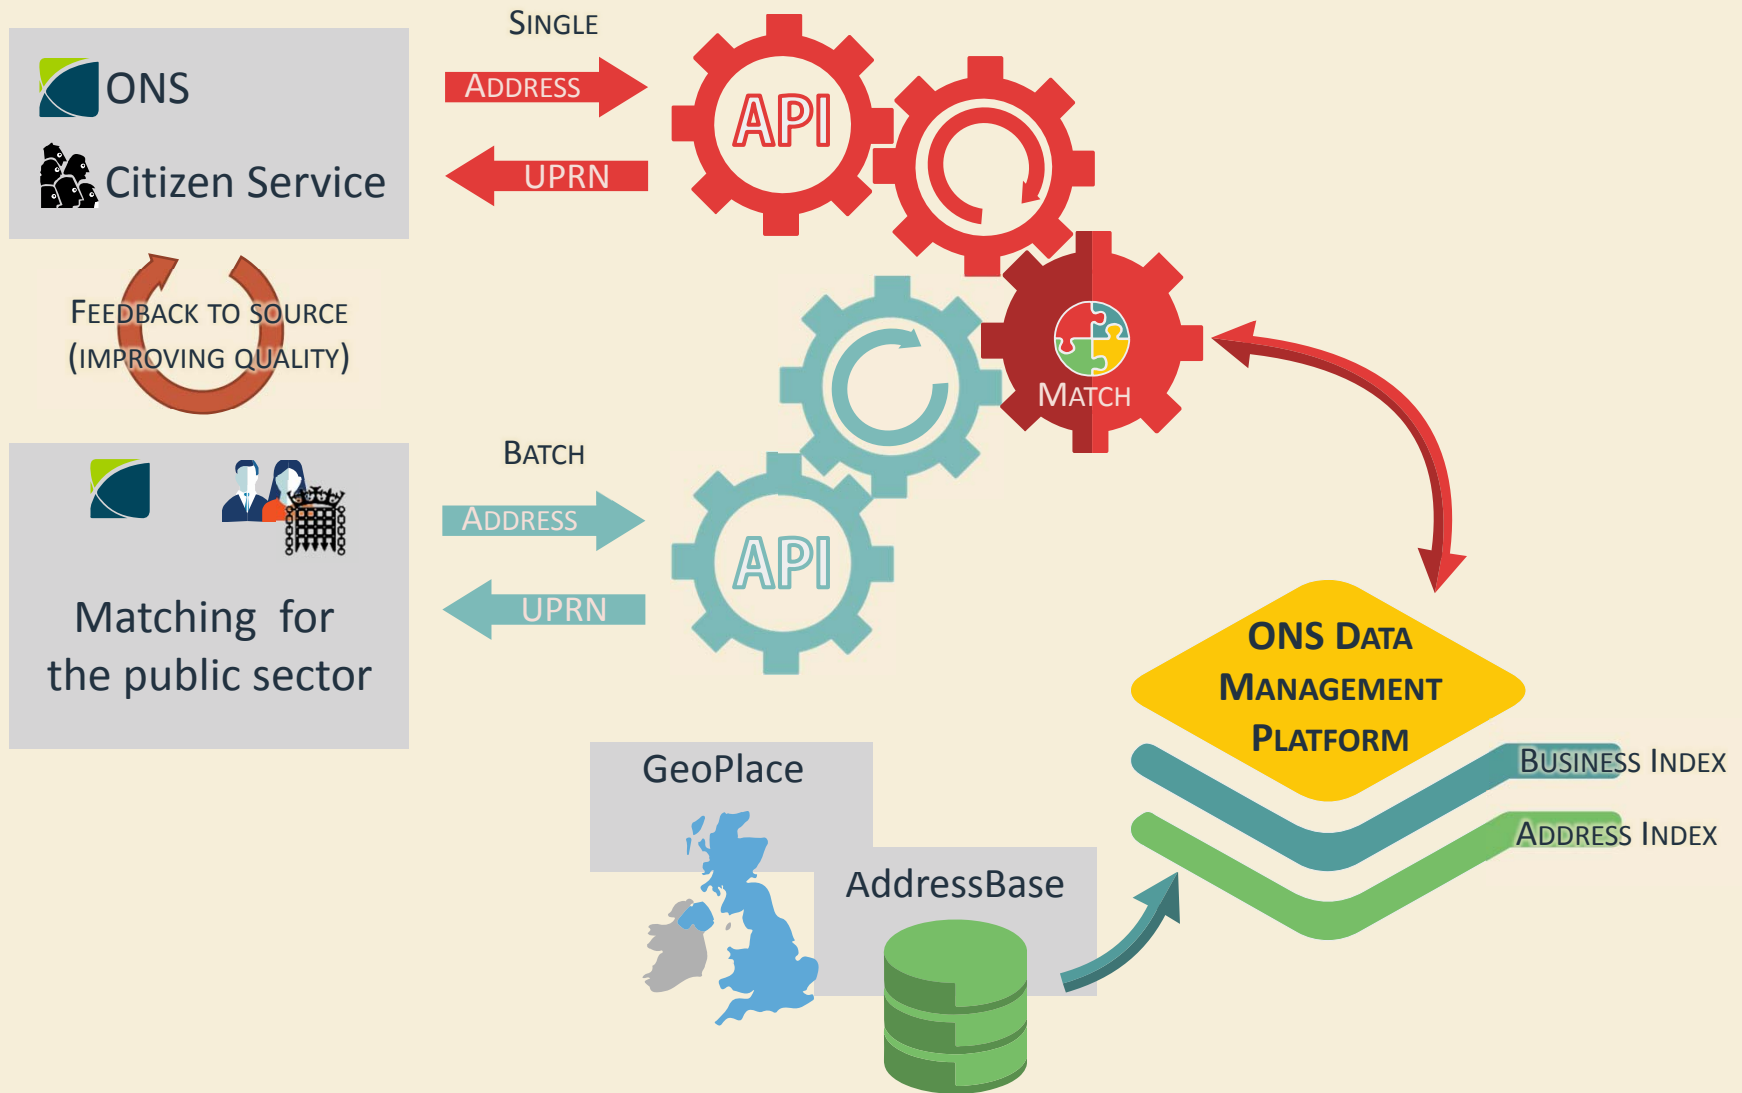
ONS
Citizen Service

SINGLE
ADDRESS
UPRN
API

FEEDBACK TO SOURCE
(IMPROVING QUALITY)

MATCH

BATCH
ADDRESS
UPRN
API

Matching for the public sector

ONS DATA MANAGEMENT PLATFORM
BUSINESS INDEX
ADDRESS INDEX

GeoPlace
AddressBase